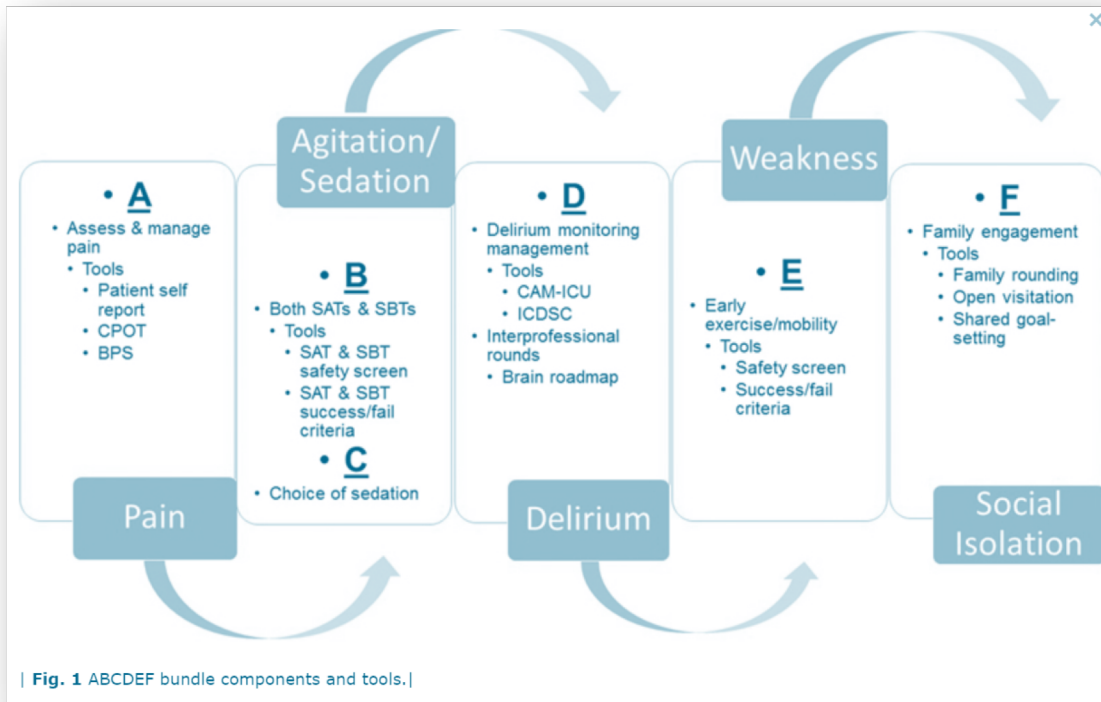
×

Agitation/ Sedation

Weakness

• A
• Assess & manage pain
• Tools
• Patient self report
• CPOT
• BPS

Pain

• B
• Both SATs & SBTs
• Tools
• SAT & SBT safety screen
• SAT & SBT success/fail criteria
• C
• Choice of sedation

• D
• Delirium monitoring management
• Tools
• CAM-ICU
• ICDSC
• Interprofessional rounds
• Brain roadmap

Delirium

• E
• Early exercise/mobility
• Tools
• Safety screen
• Success/fail criteria

• F
• Family engagement
• Tools
• Family rounding
• Open visitation
• Shared goal-setting

Social Isolation

| **Fig. 1** ABCDEF bundle components and tools.|